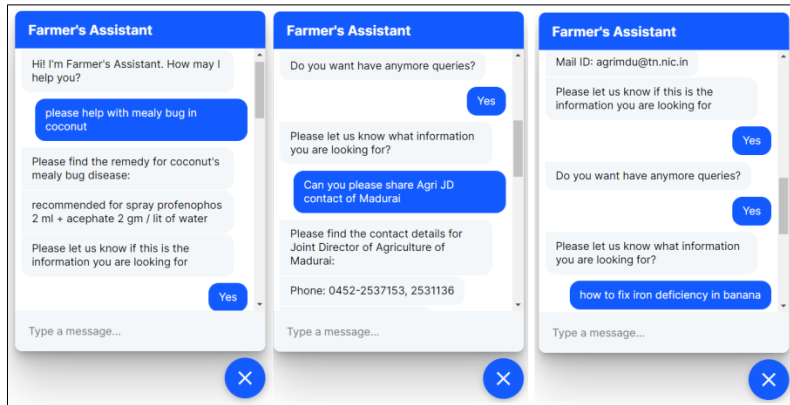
Farmer's Assistant

Hi! I'm Farmer's Assistant. How may I help you?

please help with mealy bug in coconut

Please find the remedy for coconut's mealy bug disease:

recommended for spray profenophos 2 ml + acephate 2 gm / lit of water

Please let us know if this is the information you are looking for

Yes

Type a message...

Farmer's Assistant

Do you want have anymore queries?

Yes

Please let us know what information you are looking for?

Can you please share Agri JD contact of Madurai

Please find the contact details for Joint Director of Agriculture of Madurai:

Phone: 0452-2537153, 2531136

Type a message...

Farmer's Assistant

Mail ID: agrimdu@tn.nic.in

Please let us know if this is the information you are looking for

Yes

Do you want have anymore queries?

Yes

Please let us know what information you are looking for?

how to fix iron deficiency in banana

Type a message...